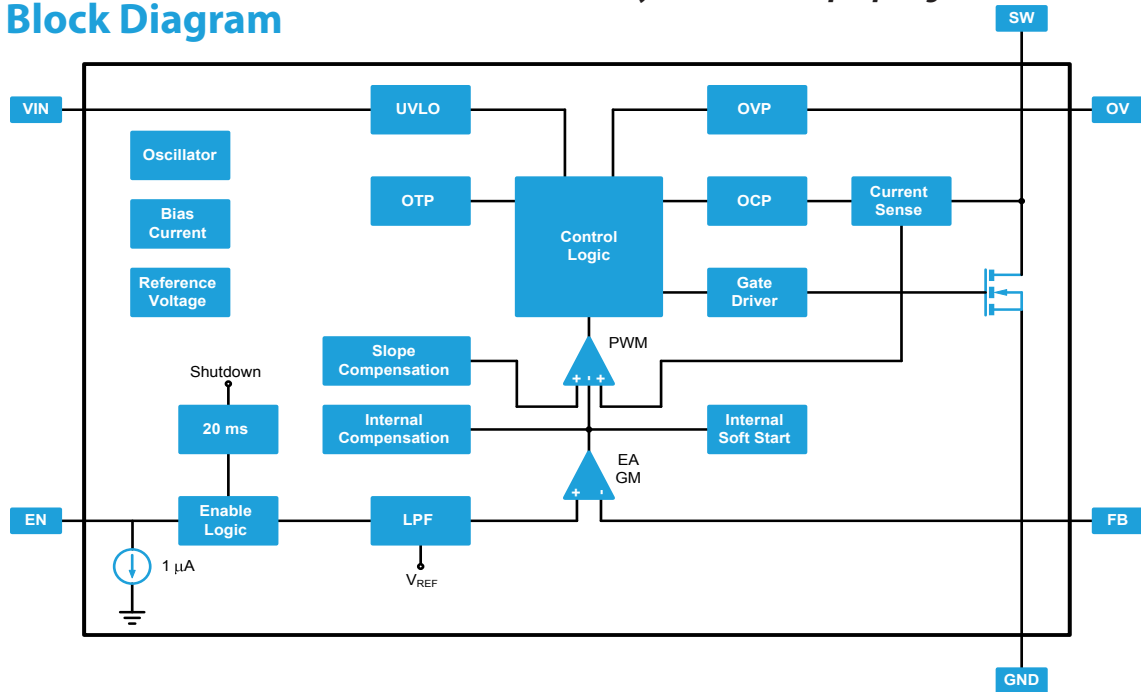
Block Diagram

SW

VIN

UVLO

OVP

OV

Oscillator

OTP

Control Logic

OCP

Current Sense

Bias Current

Reference Voltage

Gate Driver

PWM

Slope Compensation

Shutdown

20 ms

Internal Compensation

Internal Soft Start

EA GM

EN

Enable Logic

LPF

FB

1 μA

$V_{REF}$

GND